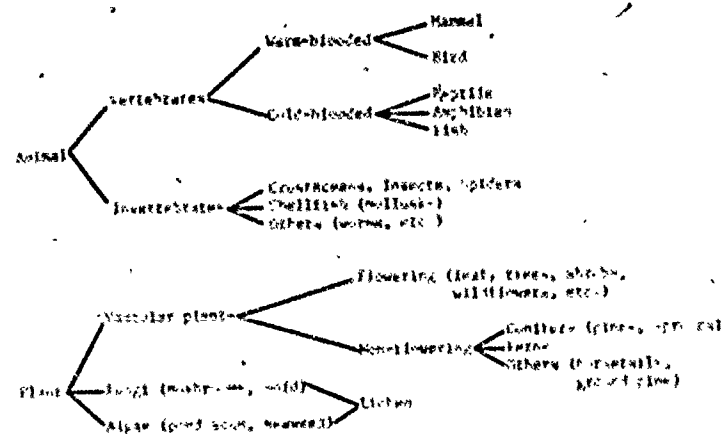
Animal

Vertebrates

Warm-blooded

Mammal

Bird

Cold-blooded

Reptile

Amphibian

Fish

Invertebrates

Crustaceans, Insects, Spiders

Shellfish (mollusks)

Others (worms, etc.)

Plant

Vascular plants

Flowering (leaf, trees, shrubs, wildflowers, etc.)

Nonflowering

Conifers (pines, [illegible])

Ferns

Others (horsetails, ground pine)

Fungi (mushrooms, mold)

Algae (pond scum, seaweed)

Lichen